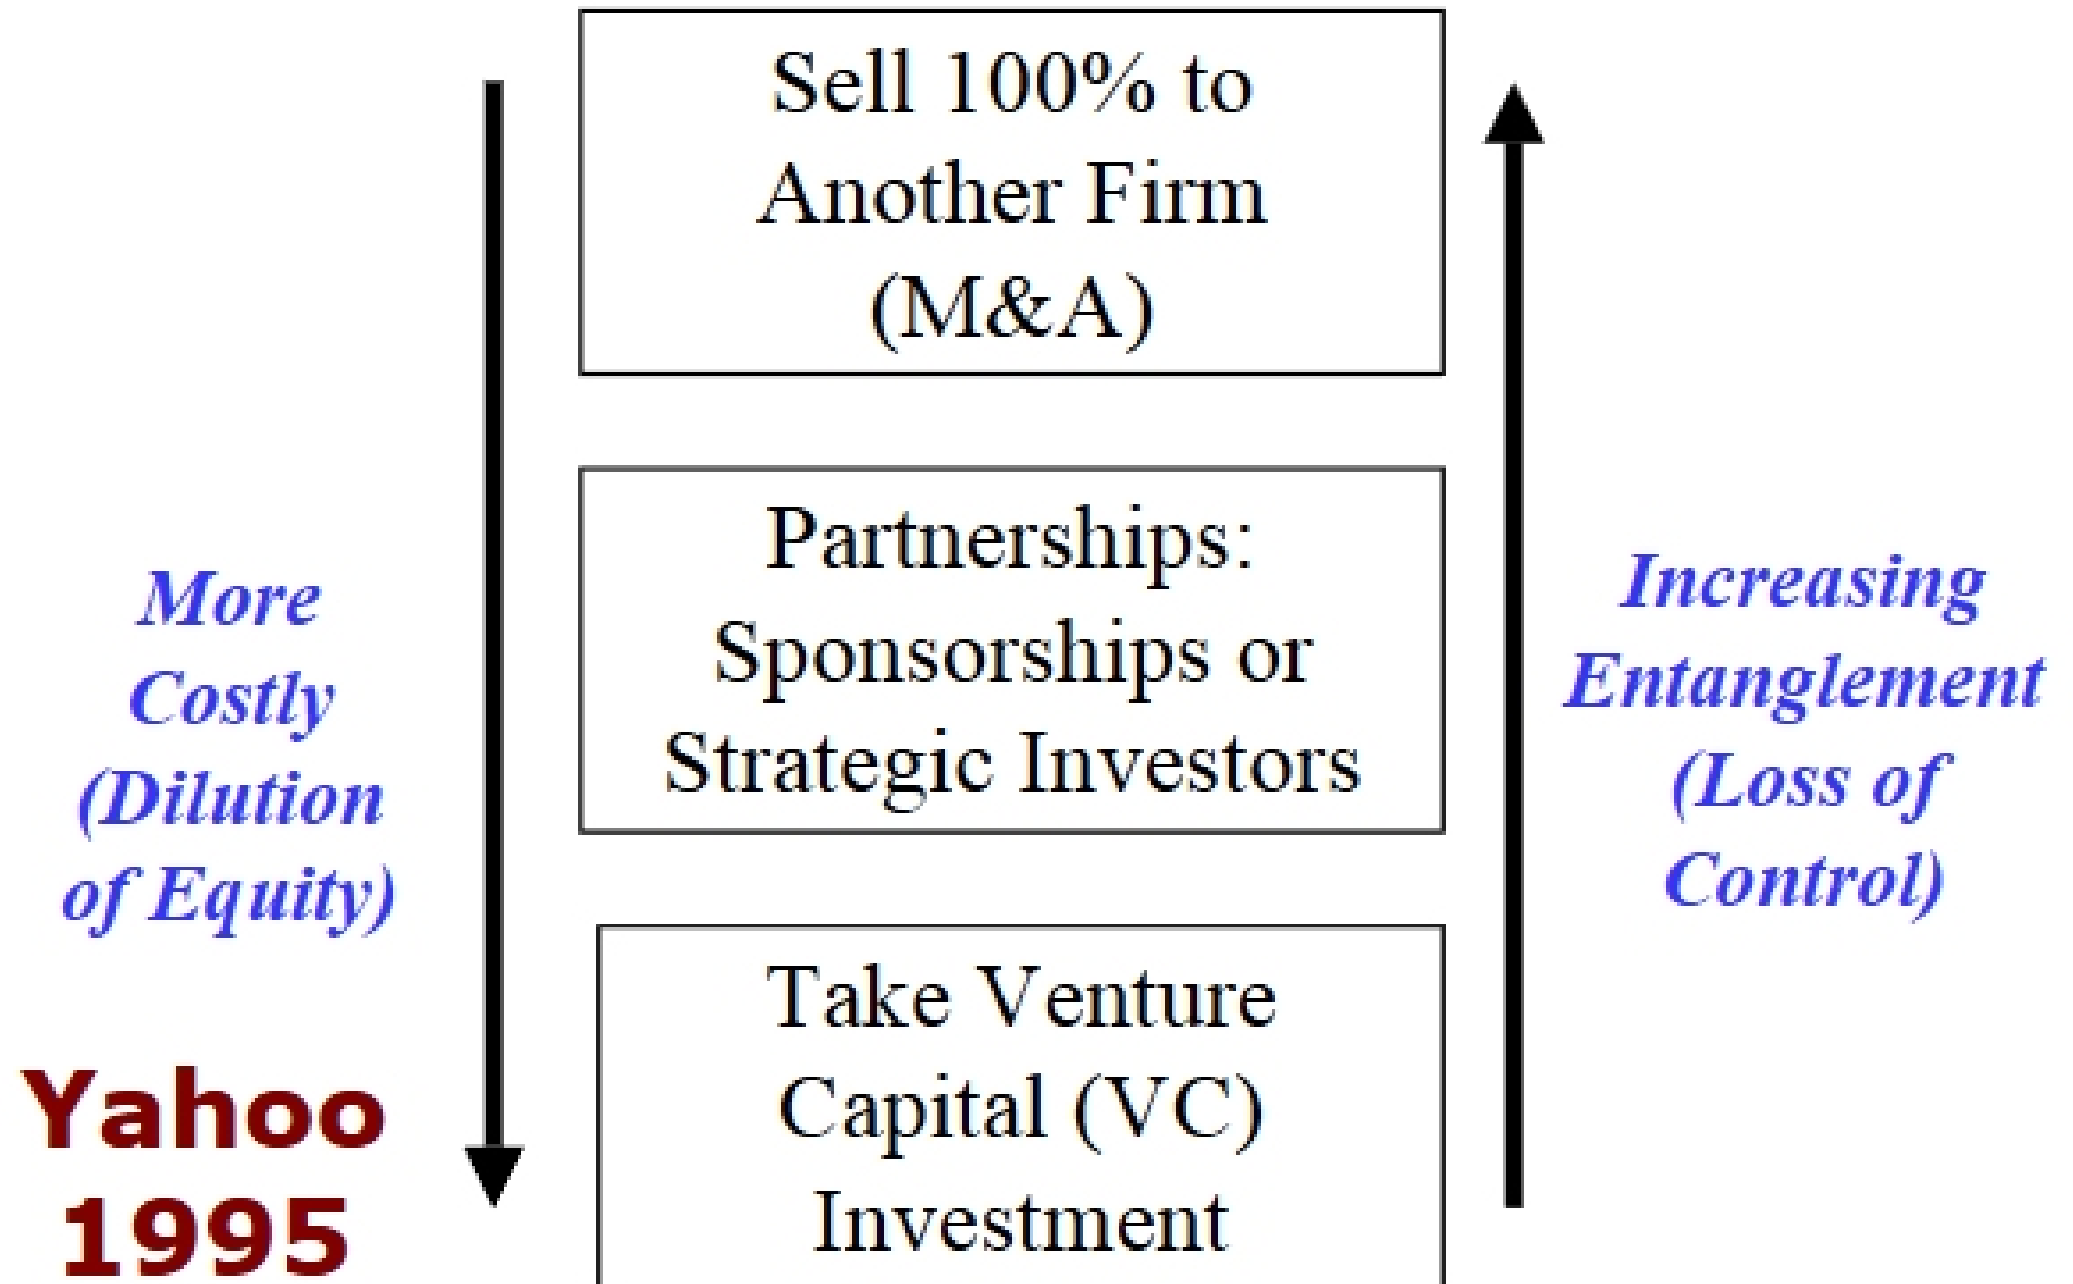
Sell 100% to Another Firm (M&A)

Partnerships: Sponsorships or Strategic Investors

Take Venture Capital (VC) Investment

More Costly (Dilution of Equity)

Increasing Entanglement (Loss of Control)

Yahoo 1995